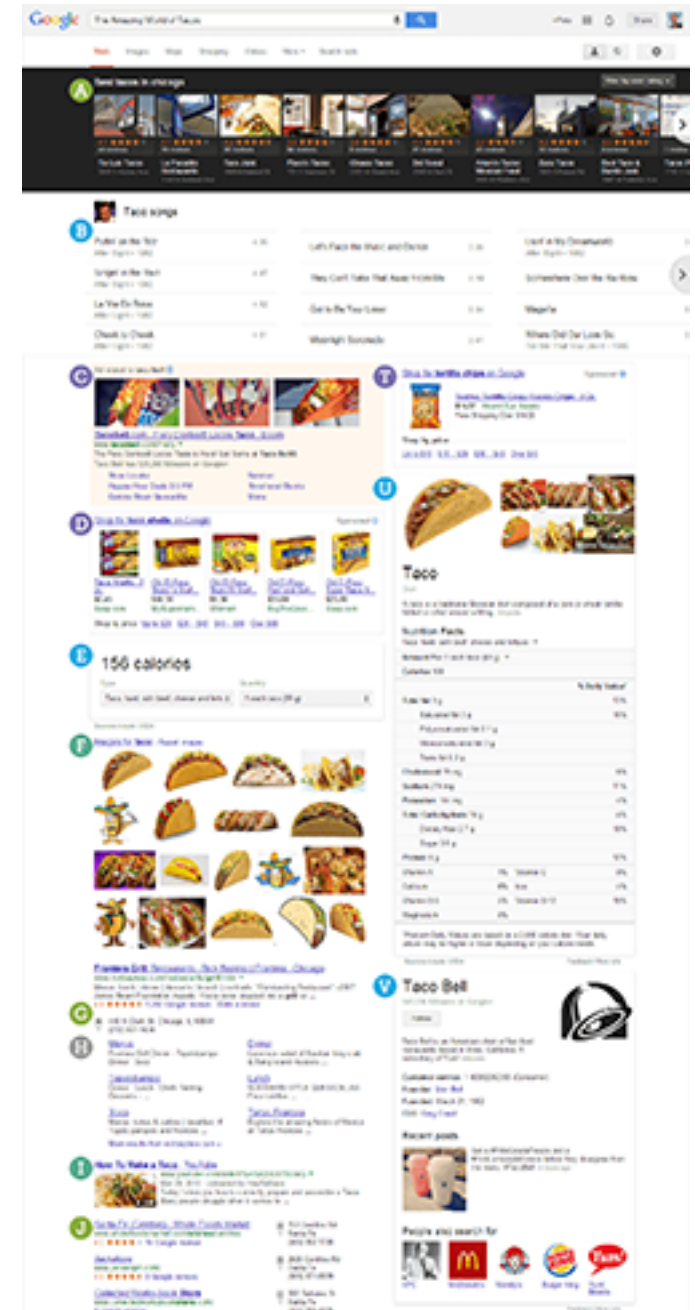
Google

The Amazing World of Tacos

Web Images Maps Shopping Videos More Search tools

A Best tacos in chicago

B Taco songs

C

D Shop for taco shells on Google

E 156 calories

F Recipes for taco

G

H

I How To Make a Taco

J

T Shop for tortilla chips on Google

U Taco

Nutrition Facts

V Taco Bell

Recent posts

People also search for